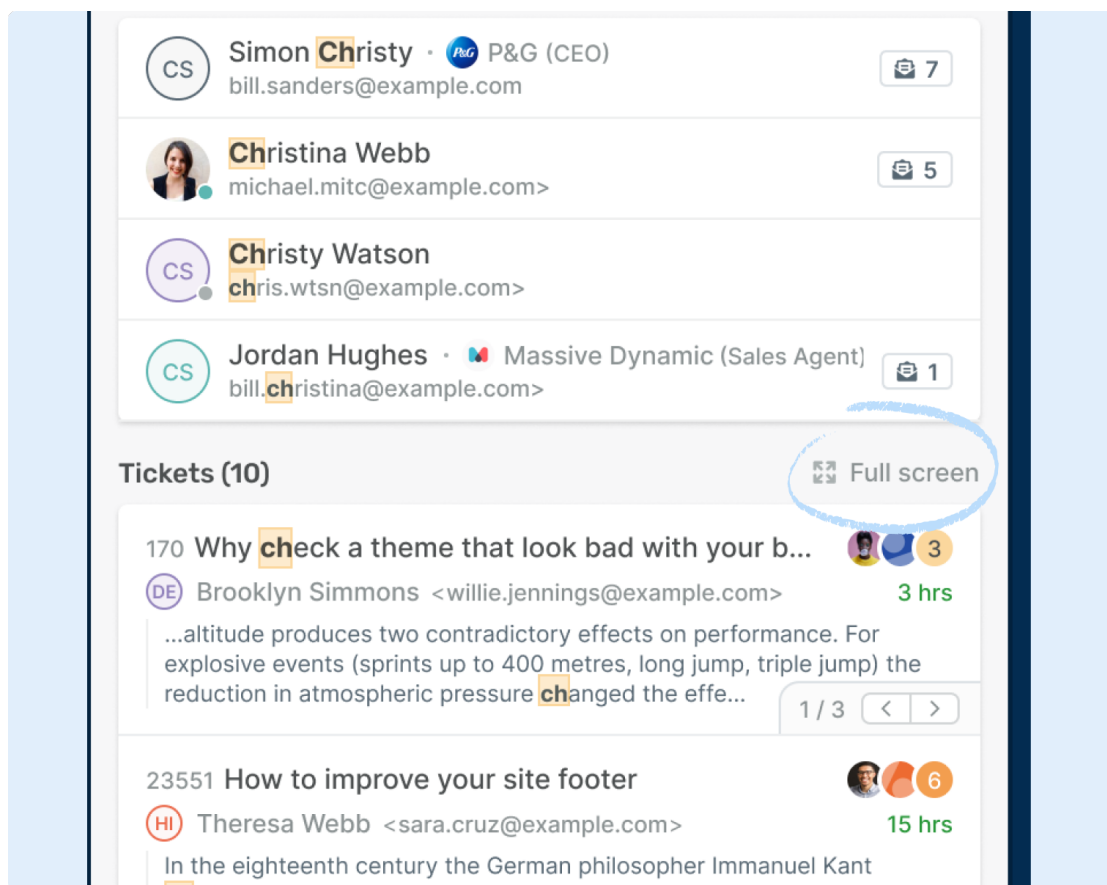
CS Simon Christy · P&G P&G (CEO)
bill.sanders@example.com
7

Christina Webb
michael.mitc@example.com>
5

CS Christy Watson
chris.wtsn@example.com>

CS Jordan Hughes · Massive Dynamic (Sales Agent)
bill.christina@example.com>
1

Tickets (10)

Full screen

170 Why check a theme that look bad with your b...
3
DE Brooklyn Simmons <willie.jennings@example.com>
3 hrs
...altitude produces two contradictory effects on performance. For explosive events (sprints up to 400 metres, long jump, triple jump) the reduction in atmospheric pressure changed the effe...
1 / 3 < >

23551 How to improve your site footer
6
HI Theresa Webb <sara.cruz@example.com>
15 hrs
In the eighteenth century the German philosopher Immanuel Kant